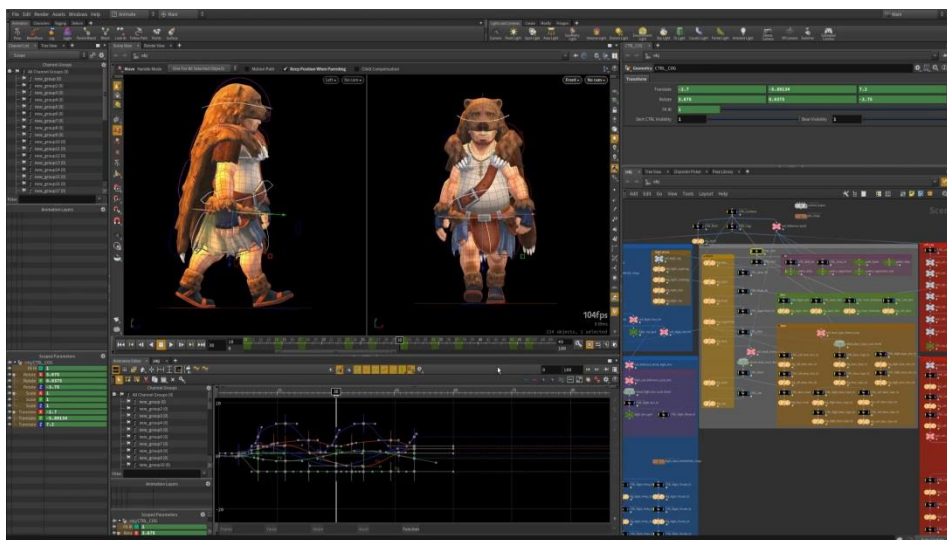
File Edit Render Assets Windows Help

Channel Groups

All Channel Groups

Animation Layers

Scoped Parameters

Animation Editor

Translate
Rotate
Scale

Move

Left

No cam

Persp

No cam

104fps

Geometry CTRL_COG

Transform

Translate -1.7 -0.80134 7.1
Rotate 3.875 0.9375 -3.75

Tree View
Add Edit Go View Tools Layout Help